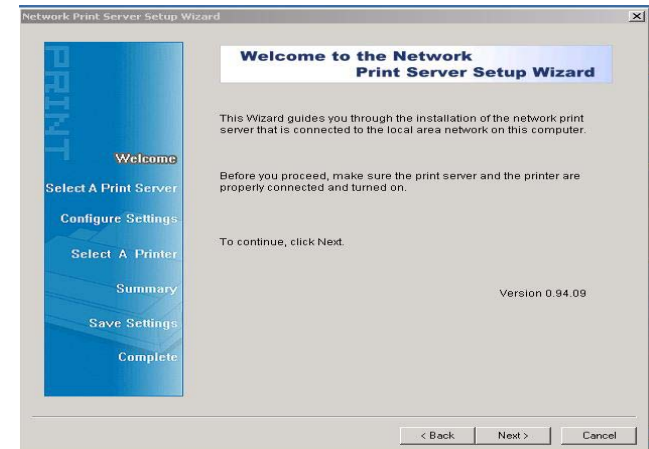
Network Print Server Setup Wizard

PRINT

Welcome

Select A Print Server

Configure Settings

Select A Printer

Summary

Save Settings

Complete

Welcome to the Network Print Server Setup Wizard

This Wizard guides you through the installation of the network print server that is connected to the local area network on this computer.

Before you proceed, make sure the print server and the printer are properly connected and turned on.

To continue, click Next.

Version 0.94.09

< Back

Next >

Cancel